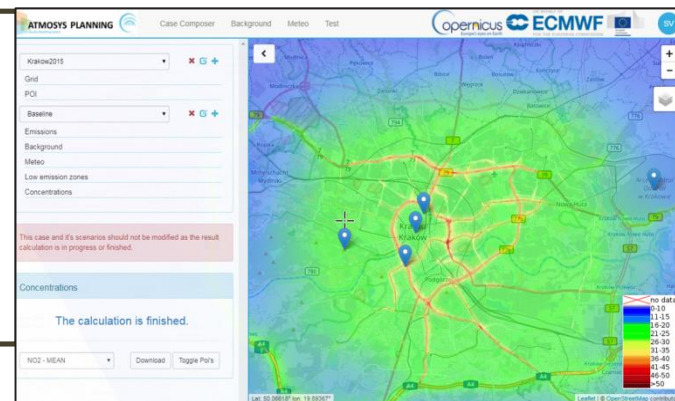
ATMOSYS PLANNING

Case Composer Background Meteo Test

opernicus ECMWF

SV

Krakow2015

Grid

POI

Baseline

Emissions

Background

Meteo

Low emission zones

Concentrations

This case and it's scenarios should not be modified as the result calculation is in progress or finished.

Concentrations

The calculation is finished.

NO2 - MEAN

Download

Toggle Poi's

+

-

Krakow

no data
0-10
11-15
16-20
21-25
26-30
31-35
36-40
41-45
46-50
>50

Leaflet | © OpenStreetMap contribut